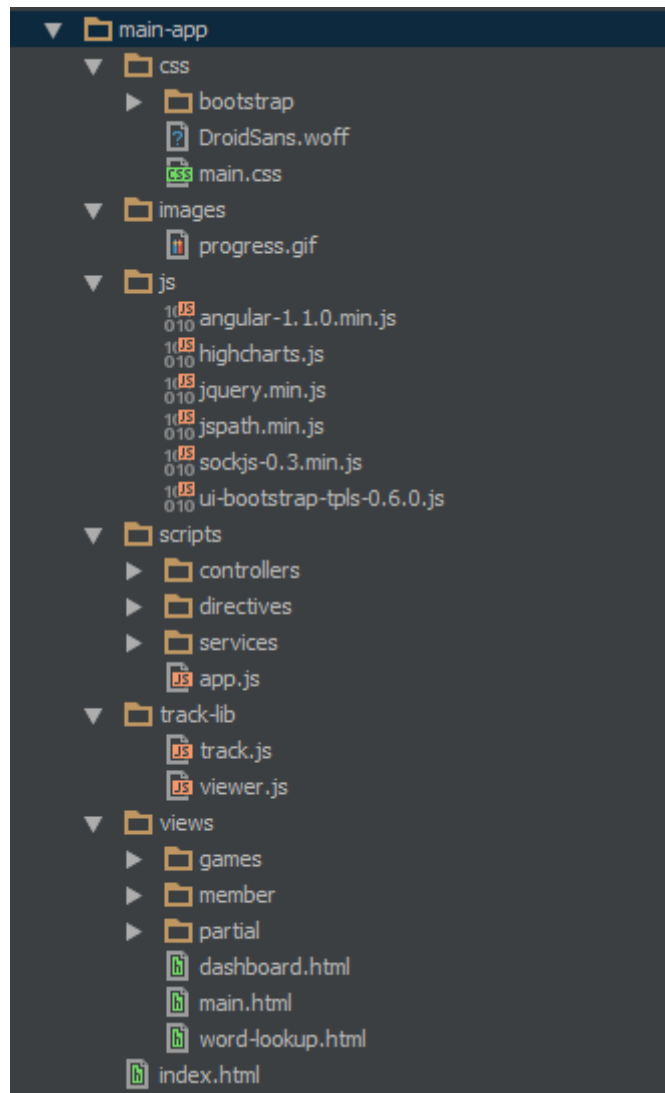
main-app
css
bootstrap
DroidSans.woff
main.css
images
progress.gif
js
angular-1.1.0.min.js
highcharts.js
jquery.min.js
jspath.min.js
sockjs-0.3.min.js
ui-bootstrap-tpls-0.6.0.js
scripts
controllers
directives
services
app.js
track-lib
track.js
viewer.js
views
games
member
partial
dashboard.html
main.html
word-lookup.html
index.html